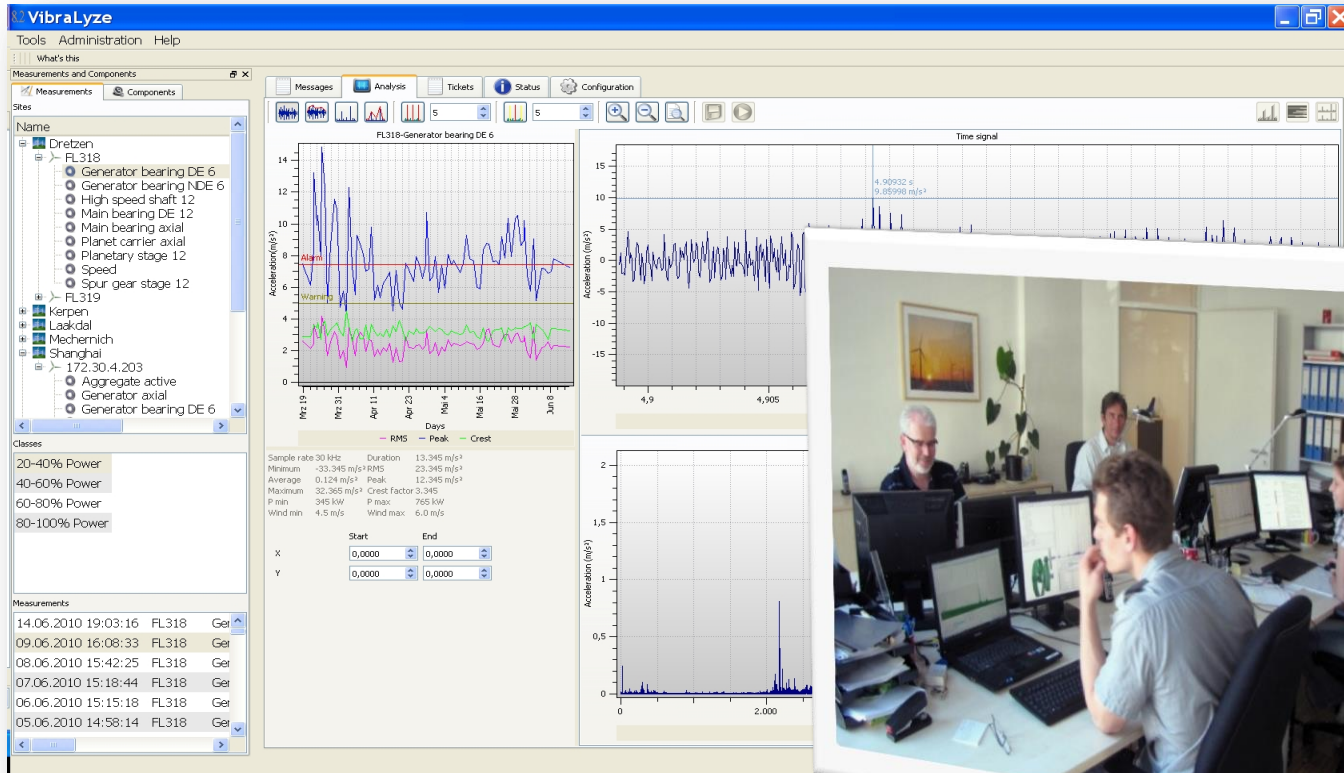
VibraLyze

Tools Administration Help

What's this

Measurements and Components

Measurements Components

Sites

Name

Dretzen
FL318
Generator bearing DE 6
Generator bearing NDE 6
High speed shaft 12
Main bearing DE 12
Main bearing axial
Planet carrier axial
Planetary stage 12
Speed
Spur gear stage 12
FL319
Kerpen
Laakdal
Mechernich
Shanghai
172.30.4.203
Aggregate active
Generator axial
Generator bearing DE 6

Classes

20-40% Power
40-60% Power
60-80% Power
80-100% Power

Measurements

14.06.2010 19:03:16 FL318 Ger
09.06.2010 16:08:33 FL318 Ger
08.06.2010 15:42:25 FL318 Ger
07.06.2010 15:18:44 FL318 Ger
06.06.2010 15:15:18 FL318 Ger
05.06.2010 14:58:14 FL318 Ger

Messages Analysis Tickets Status Configuration

5 5

FL318-Generator bearing DE 6

Acceleration(m/s²)

14 12 10 8 6 4 2 0

Alarm
Warning

Mrz 19 Mrz 31 Apr 11 Apr 23 Mai 4 Mai 16 Mai 28 Jun 8

Days

— RMS — Peak — Crest

Sample rate 30 kHz Duration 13.345 m/s²
Minimum -33.345 m/s² RMS 23.345 m/s²
Average 0.124 m/s² Peak 12.345 m/s²
Maximum 32.365 m/s² Crest factor 3.345
P min 345 kW P max 765 kW
Wind min 4.5 m/s Wind max 6.0 m/s

Start End
X 0,0000 0,0000
Y 0,0000 0,0000

Time signal

4.90932 s
9.85998 m/s²

15 10 5 0 -5 -10 -15

4,9 4,905

Acceleration (m/s²)

2 1,5 1 0,5 0

0 2.000